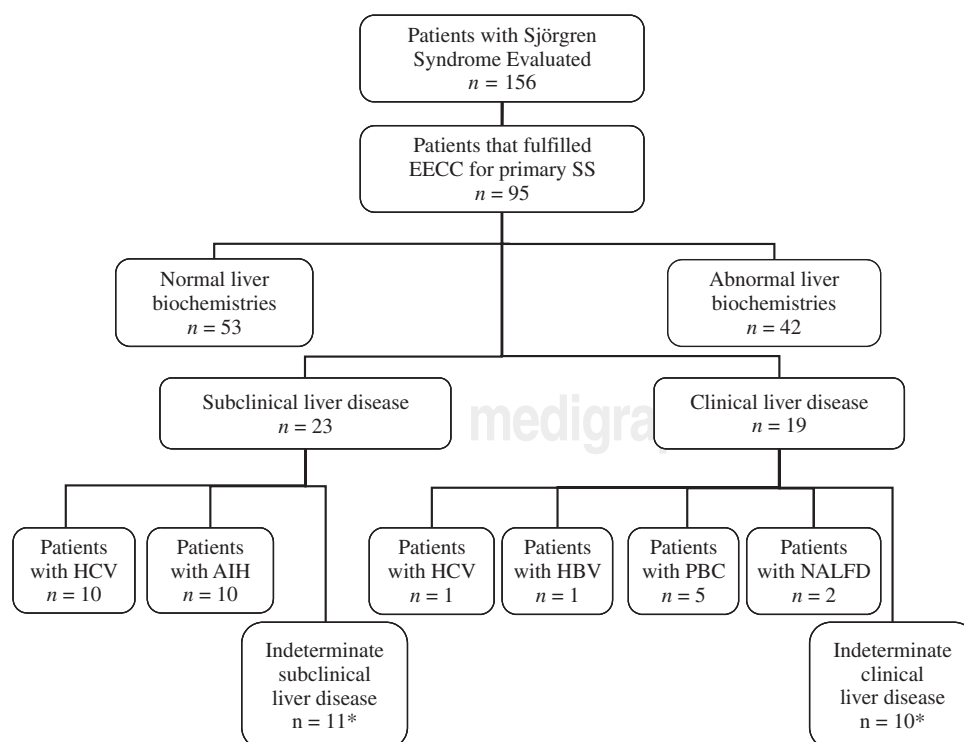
Patients with Sjörgren Syndrome Evaluated
$n = 156$

Patients that fulfilled EECC for primary SS
$n = 95$

Normal liver biochemistries
$n = 53$

Abnormal liver biochemistries
$n = 42$

Subclinical liver disease
$n = 23$

Clinical liver disease
$n = 19$

medigra

Patients with HCV
$n = 10$

Patients with AIH
$n = 10$

Indeterminate subclinical liver disease
n = 11*

Patients with HCV
$n = 1$

Patients with HBV
$n = 1$

Patients with PBC
$n = 5$

Patients with NALFD
$n = 2$

Indeterminate clinical liver disease
n = 10*